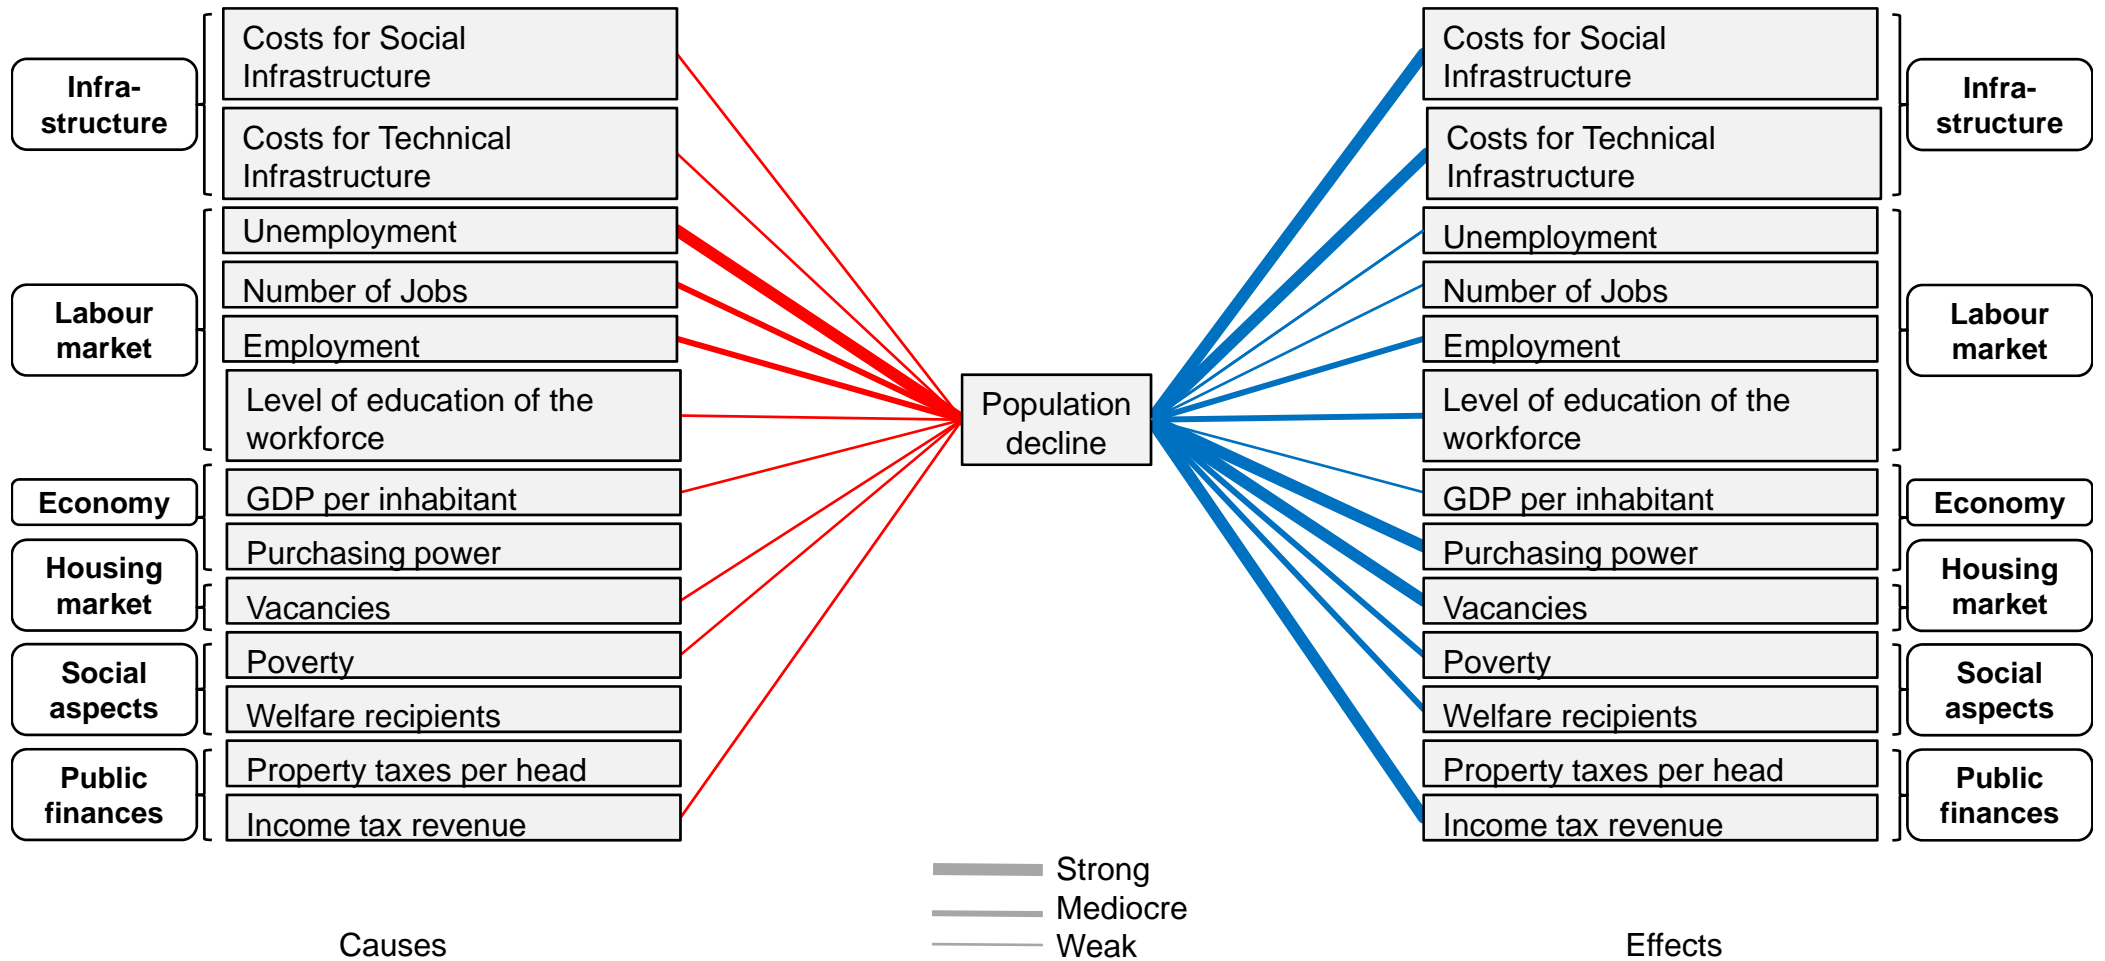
Infrastructure

Costs for Social Infrastructure

Costs for Technical Infrastructure

Labour market

Unemployment

Number of Jobs

Employment

Level of education of the workforce

Economy

GDP per inhabitant

Purchasing power

Housing market

Vacancies

Social aspects

Poverty

Welfare recipients

Public finances

Property taxes per head

Income tax revenue

Population decline

Costs for Social Infrastructure

Costs for Technical Infrastructure

Unemployment

Number of Jobs

Employment

Level of education of the workforce

GDP per inhabitant

Purchasing power

Vacancies

Poverty

Welfare recipients

Property taxes per head

Income tax revenue

Infrastructure

Labour market

Economy

Housing market

Social aspects

Public finances

Strong
Mediocre
Weak

Causes

Effects